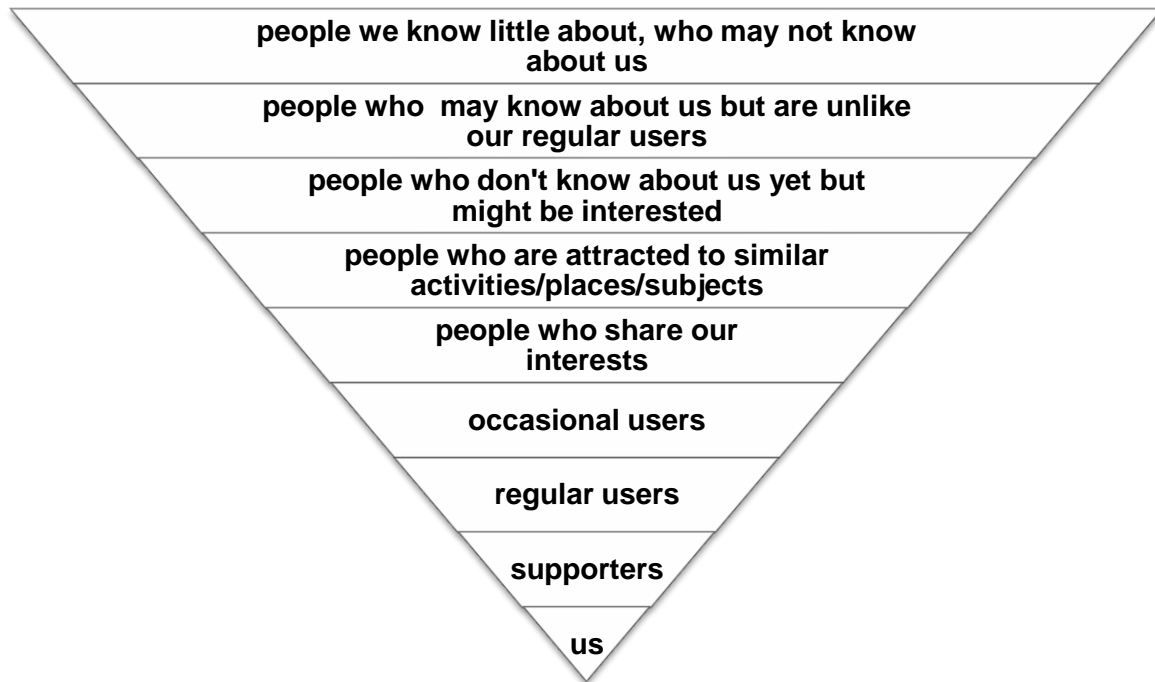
people we know little about, who may not know about us

people who  may know about us but are unlike our regular users

people who don't know about us yet but might be interested

people who are attracted to similar activities/places/subjects

people who share our interests

occasional users

regular users

supporters

us